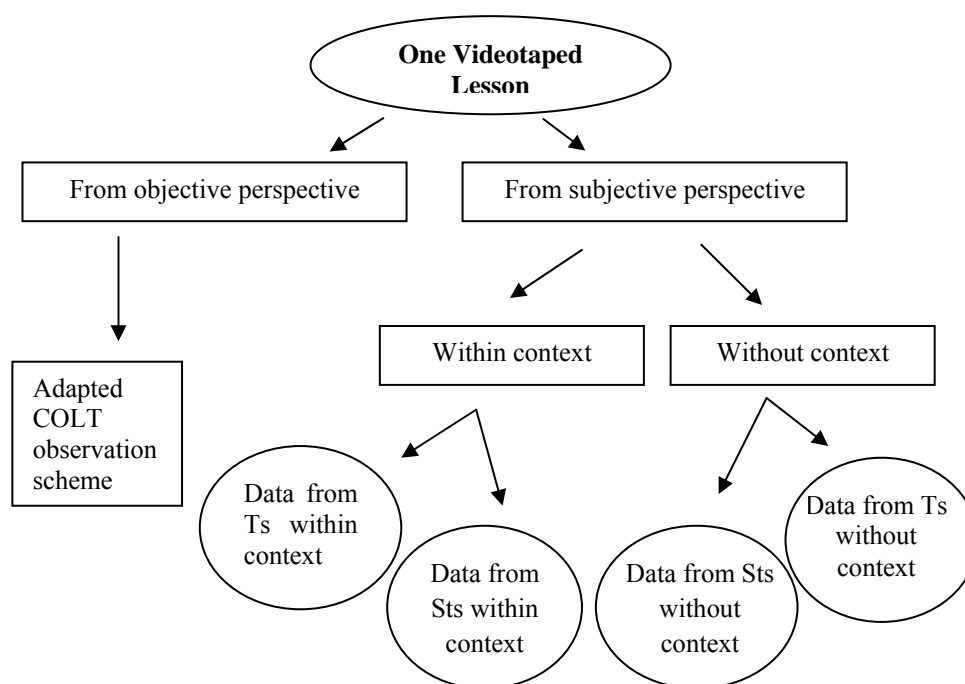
One Videotaped Lesson

From objective perspective

From subjective perspective

Adapted COLT observation scheme

Within context

Without context

Data from Ts within context

Data from Sts within context

Data from Sts without context

Data from Ts without context